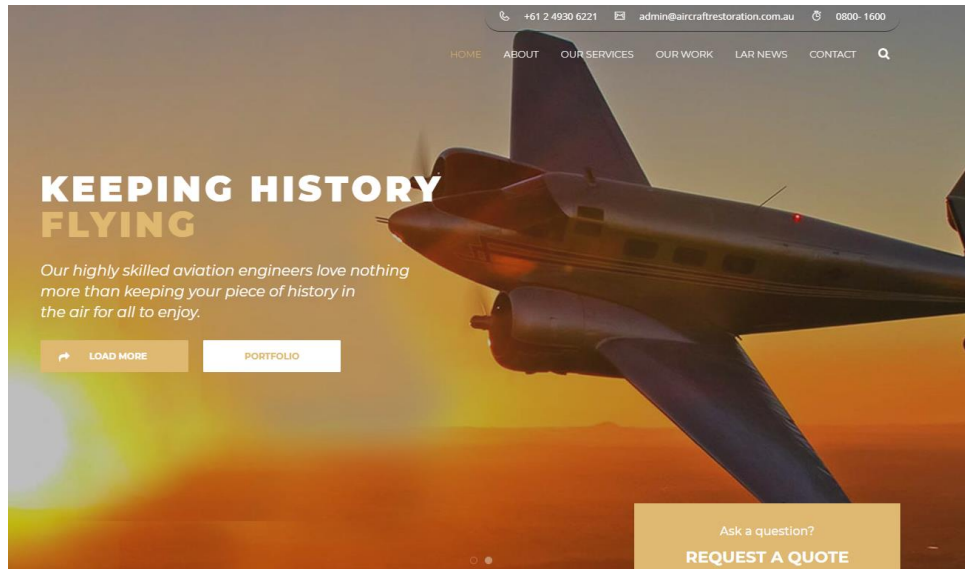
+61 2 4930 6221 admin@aircraftrestoration.com.au 0800- 1600

HOME ABOUT OUR SERVICES OUR WORK LAR NEWS CONTACT

KEEPING HISTORY FLYING

Our highly skilled aviation engineers love nothing more than keeping your piece of history in the air for all to enjoy.

LOAD MORE PORTFOLIO

Ask a question?

REQUEST A QUOTE